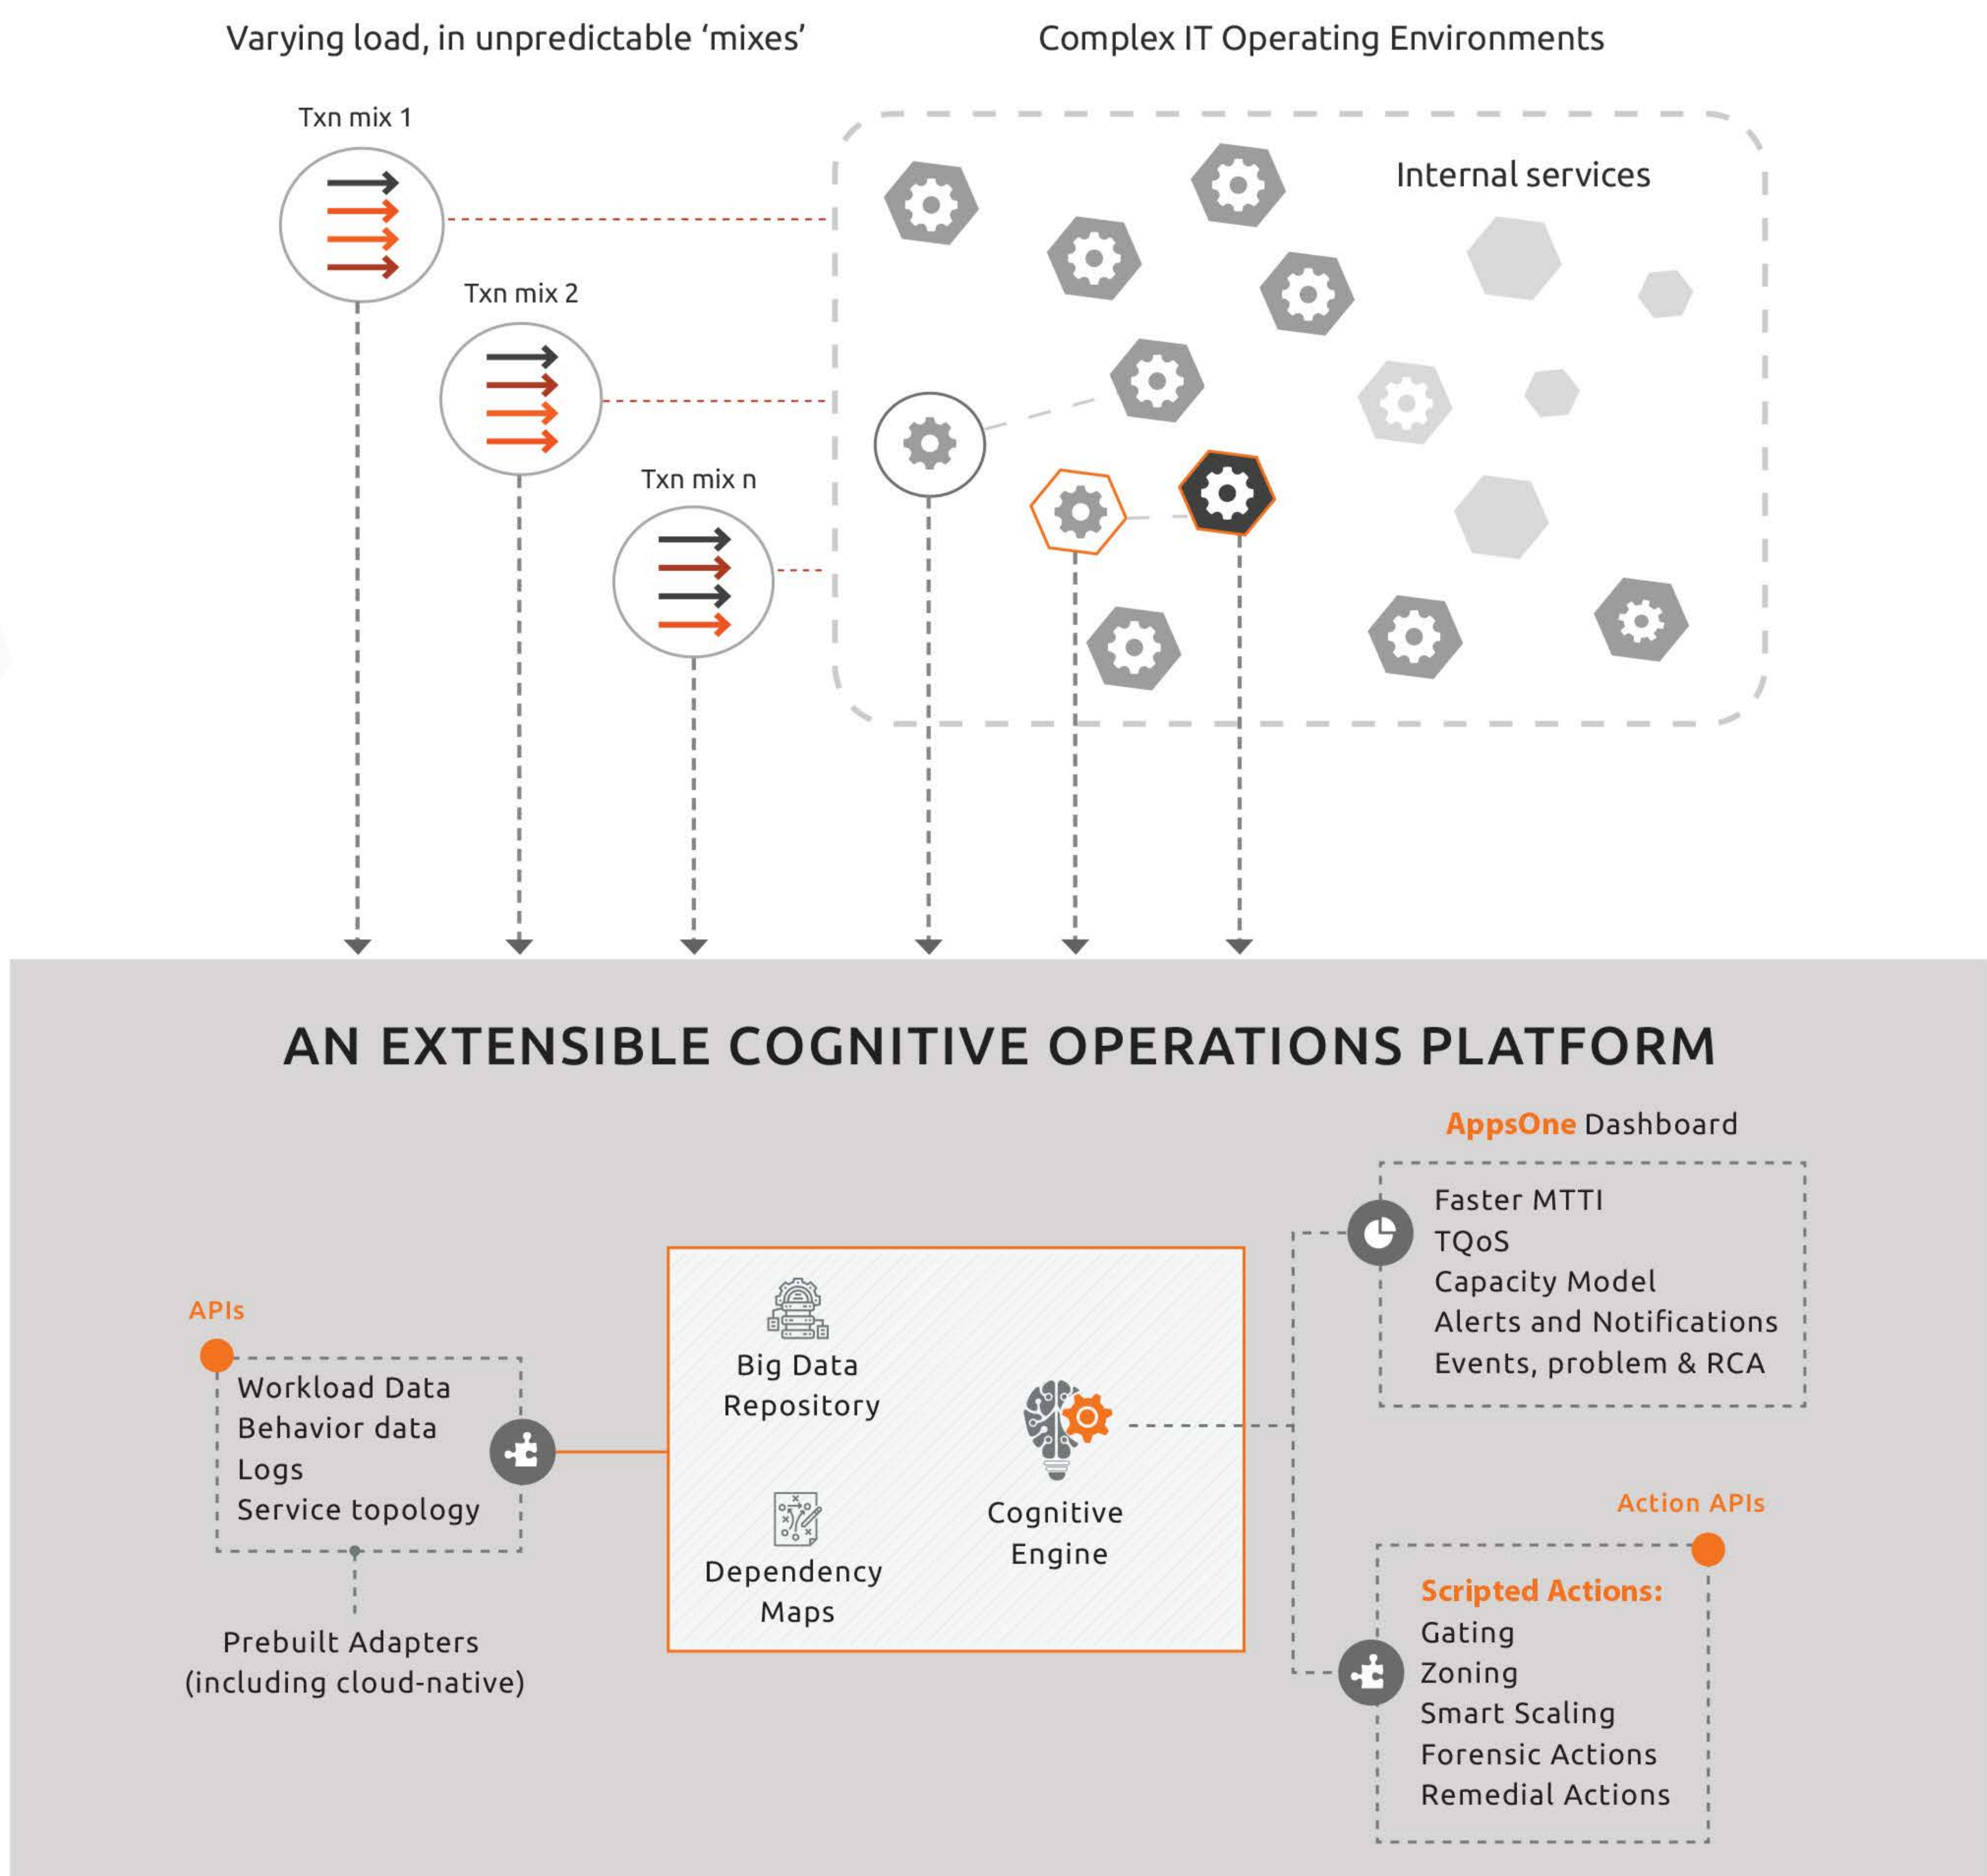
Varying load, in unpredictable 'mixes'

Complex IT Operating Environments

Txn mix 1

Txn mix 2

Txn mix n

Internal services

AN EXTENSIBLE COGNITIVE OPERATIONS PLATFORM

AppsOne Dashboard

Faster MTTI
TQoS
Capacity Model
Alerts and Notifications
Events, problem & RCA

APIs

Workload Data
Behavior data
Logs
Service topology

Prebuilt Adapters
(including cloud-native)

Big Data Repository

Dependency Maps

Cognitive Engine

Action APIs

Scripted Actions:
Gating
Zoning
Smart Scaling
Forensic Actions
Remedial Actions